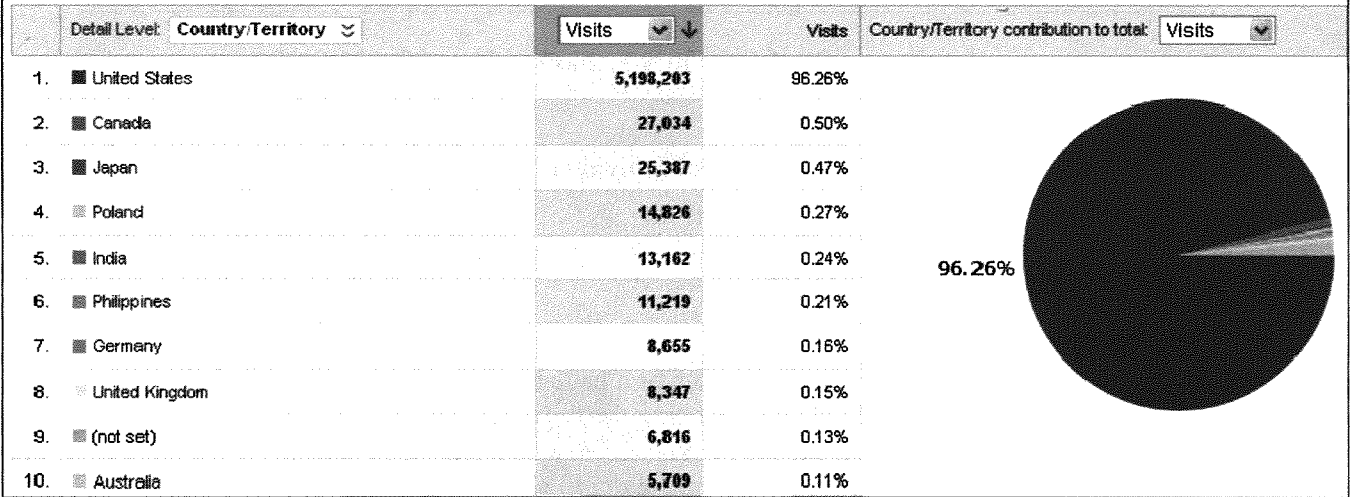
| | Detail Level: Country/Territory | Visits | Visits | Country/Territory contribution to total: Visits |
|---|---|---|---|---|
| 1. | United States | 5,198,203 | 96.26% | |
| 2. | Canada | 27,034 | 0.50% | |
| 3. | Japan | 25,387 | 0.47% | |
| 4. | Poland | 14,826 | 0.27% | |
| 5. | India | 13,162 | 0.24% | 96.26% |
| 6. | Philippines | 11,219 | 0.21% | |
| 7. | Germany | 8,655 | 0.16% | |
| 8. | United Kingdom | 8,347 | 0.15% | |
| 9. | (not set) | 6,816 | 0.13% | |
| 10. | Australia | 5,709 | 0.11% | |